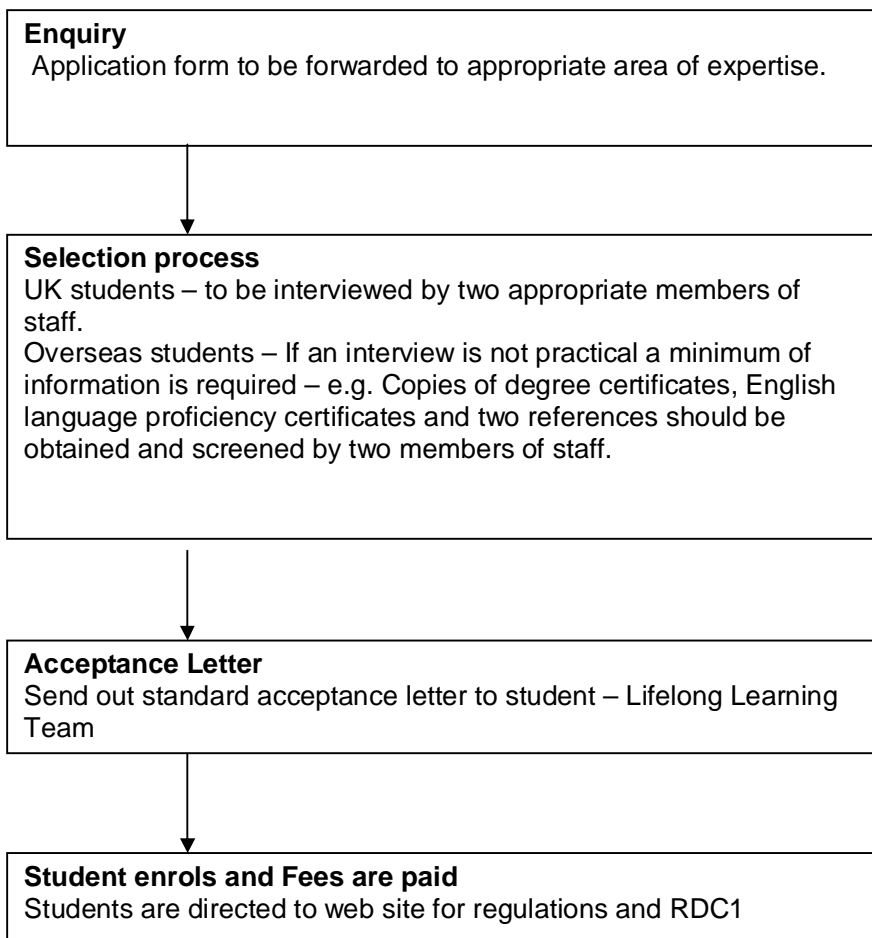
Enquiry
Application form to be forwarded to appropriate area of expertise.

Selection process
UK students – to be interviewed by two appropriate members of staff.
Overseas students – If an interview is not practical a minimum of information is required – e.g. Copies of degree certificates, English language proficiency certificates and two references should be obtained and screened by two members of staff.

Acceptance Letter
Send out standard acceptance letter to student – Lifelong Learning Team

Student enrols and Fees are paid
Students are directed to web site for regulations and RDC1